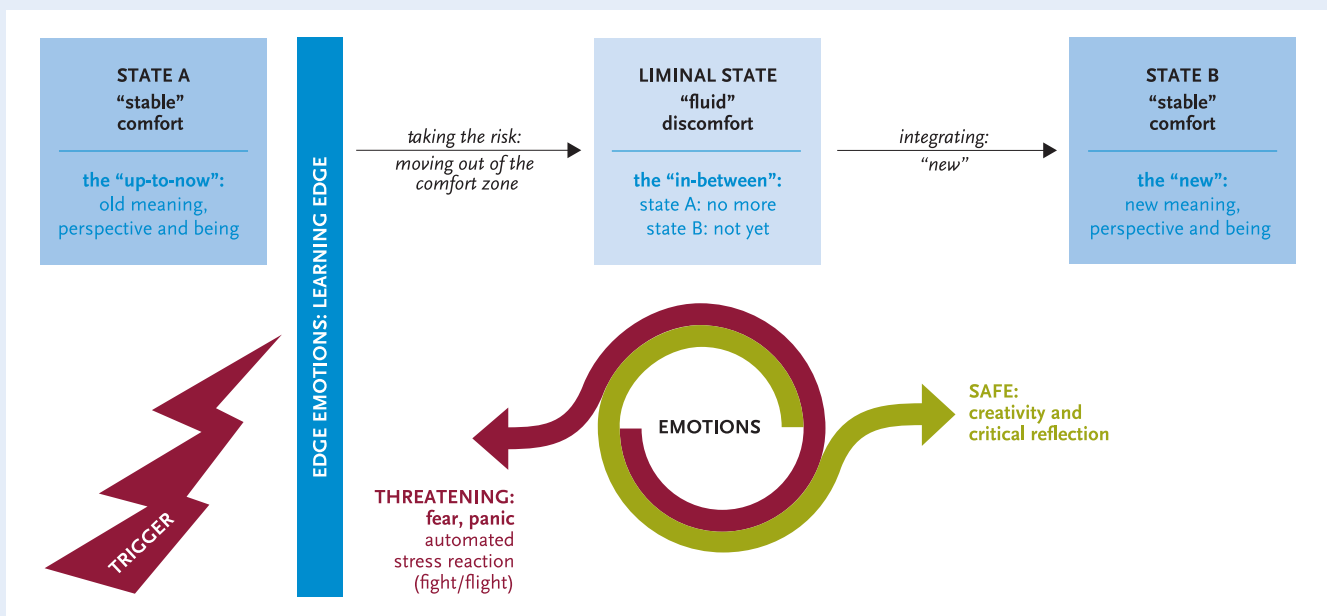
STATE A
"stable"
comfort

the "up-to-now":
old meaning, perspective and being

EDGE EMOTIONS: LEARNING EDGE

taking the risk:
moving out of the comfort zone

LIMINAL STATE
"fluid"
discomfort

the "in-between":
state A: no more
state B: not yet

integrating:
"new"

STATE B
"stable"
comfort

the "new":
new meaning, perspective and being

TRIGGER

EMOTIONS

SAFE:
creativity and critical reflection

THREATENING:
fear, panic
automated stress reaction
(fight/flight)